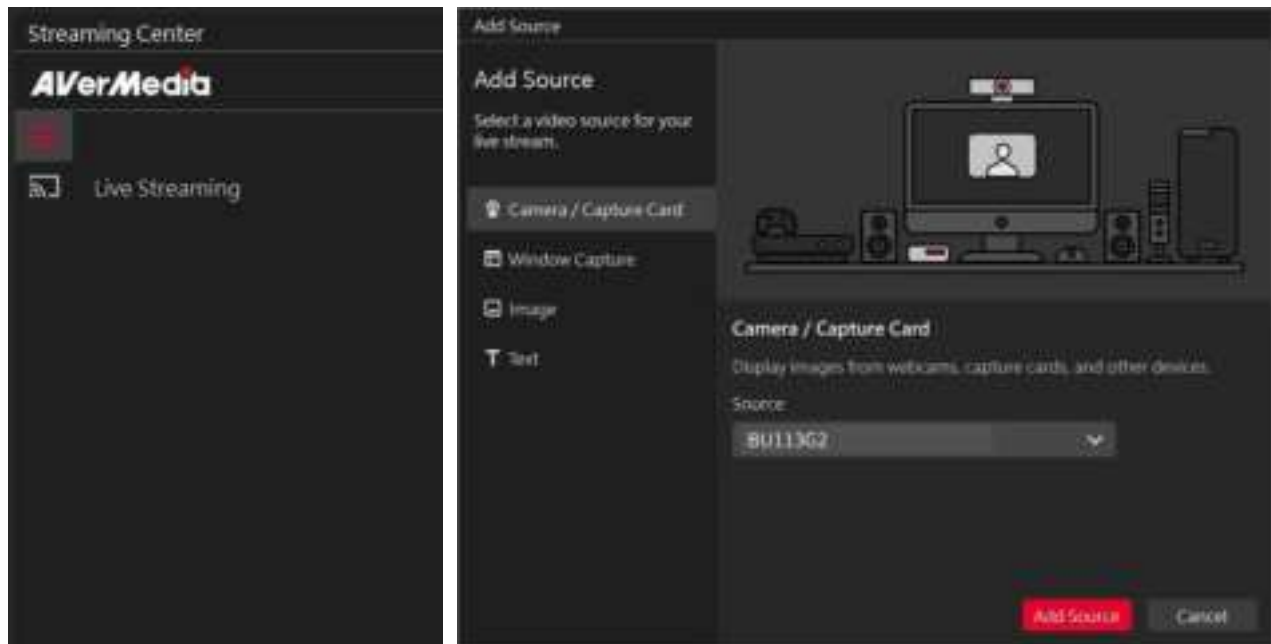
Streaming Center

AVerMedia

Live Streaming

Add Source

Add Source

Select a video source for your live stream.

Camera / Capture Card

Window Capture

Image

Text

Camera / Capture Card

Display images from webcams, capture cards, and other devices.

Source:

BU113G2

Add Source

Cancel